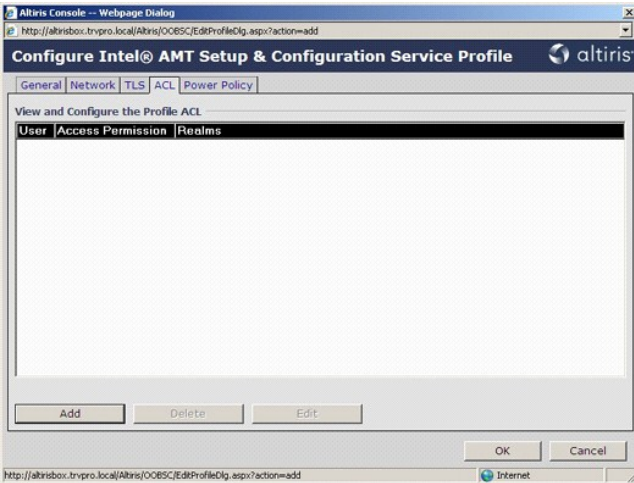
Altiris Console -- Webpage Dialog

http://altirisbox.trvpro.local/Altiris/OOBSC/EditProfileDlg.aspx?action=add

Configure Intel® AMT Setup & Configuration Service Profile

altiris

General | Network | TLS | ACL | Power Policy

View and Configure the Profile ACL

| User | Access Permission | Realms |
|---|---|---|

Add | Delete | Edit

OK | Cancel

http://altirisbox.trvpro.local/Altiris/OOBSC/EditProfileDlg.aspx?action=add

Internet